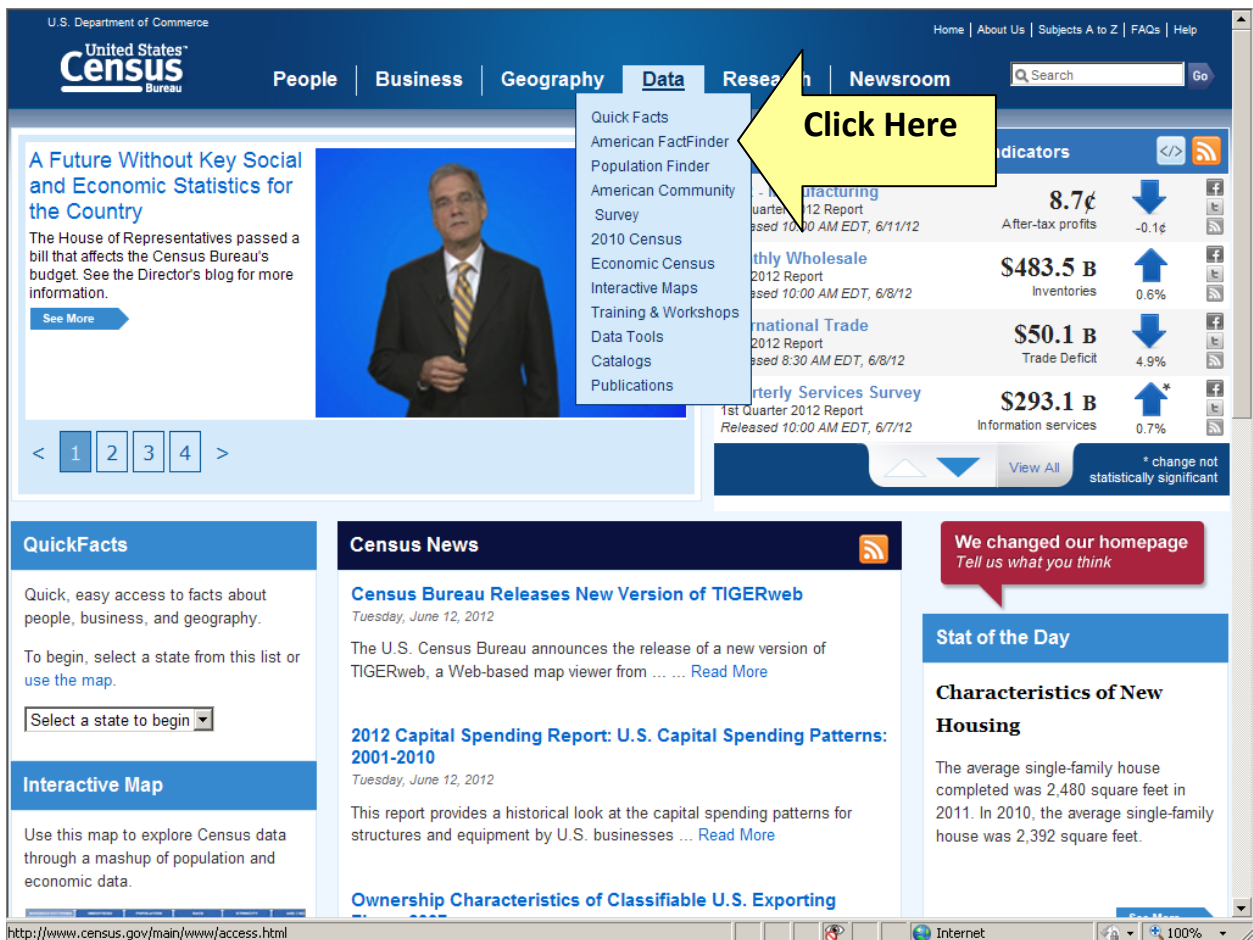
U.S. Department of Commerce

United States Census Bureau

Home | About Us | Subjects A to Z | FAQs | Help

People | Business | Geography | Data | Resea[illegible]h | Newsroom

Search Go

Quick Facts
American FactFinder
Population Finder
American Community Survey
2010 Census
Economic Census
Interactive Maps
Training & Workshops
Data Tools
Catalogs
Publications

Click Here

A Future Without Key Social and Economic Statistics for the Country

The House of Representatives passed a bill that affects the Census Bureau's budget. See the Director's blog for more information.

See More

< 1 2 3 4 >

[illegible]ndicators

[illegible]anufacturing
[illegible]uarter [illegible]12 Report
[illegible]eased 10:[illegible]0 AM EDT, 6/11/12
8.7¢
After-tax profits
-0.1¢

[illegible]thly Wholesale
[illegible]2012 Report
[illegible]ased 10:00 AM EDT, 6/8/12
$483.5 B
Inventories
0.6%

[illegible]rnational Trade
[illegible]2012 Report
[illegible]ased 8:30 AM EDT, 6/8/12
$50.1 B
Trade Deficit
4.9%

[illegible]rterly Services Survey
1st Quarter 2012 Report
Released 10:00 AM EDT, 6/7/12
$293.1 B
Information services
0.7%

View All
* change not statistically significant

QuickFacts

Quick, easy access to facts about people, business, and geography.

To begin, select a state from this list or use the map.

Select a state to begin

Interactive Map

Use this map to explore Census data through a mashup of population and economic data.

Census News

Census Bureau Releases New Version of TIGERweb
Tuesday, June 12, 2012
The U.S. Census Bureau announces the release of a new version of TIGERweb, a Web-based map viewer from ... ... Read More

2012 Capital Spending Report: U.S. Capital Spending Patterns: 2001-2010
Tuesday, June 12, 2012
This report provides a historical look at the capital spending patterns for structures and equipment by U.S. businesses ... Read More

Ownership Characteristics of Classifiable U.S. Exporting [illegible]

We changed our homepage
Tell us what you think

Stat of the Day

Characteristics of New Housing

The average single-family house completed was 2,480 square feet in 2011. In 2010, the average single-family house was 2,392 square feet.

http://www.census.gov/main/www/access.html
Internet
100%